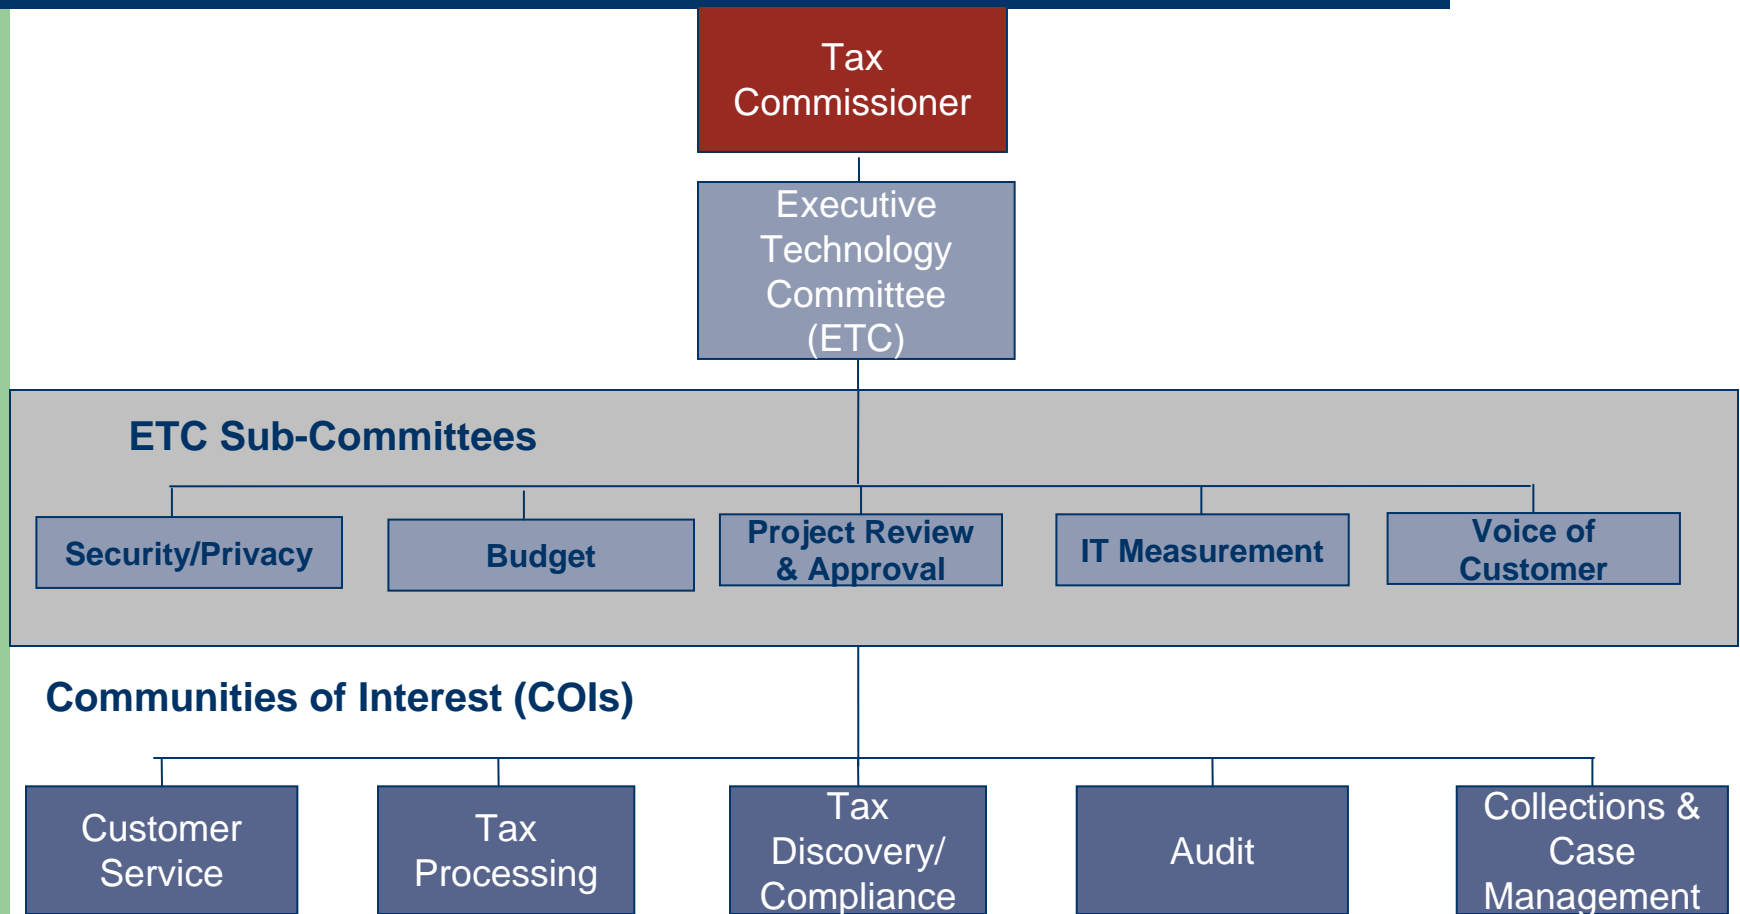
Tax Commissioner

Executive Technology Committee (ETC)

ETC Sub-Committees

Security/Privacy

Budget

Project Review & Approval

IT Measurement

Voice of Customer

Communities of Interest (COIs)

Customer Service

Tax Processing

Tax Discovery/ Compliance

Audit

Collections & Case Management